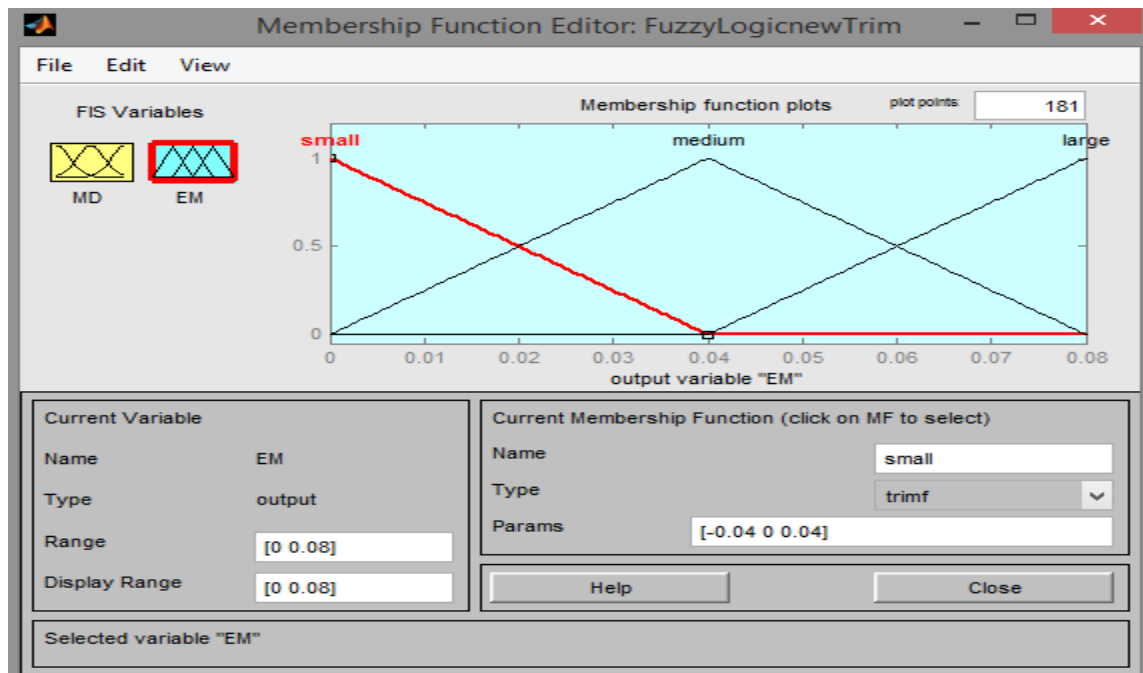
Membership Function Editor: FuzzyLogicnewTrim

File Edit View

FIS Variables

MD EM

Membership function plots

plot points: 181

small medium large

1

0.5

0

0 0.01 0.02 0.03 0.04 0.05 0.06 0.07 0.08

output variable "EM"

Current Variable

Name EM

Type output

Range [0 0.08]

Display Range [0 0.08]

Current Membership Function (click on MF to select)

Name small

Type trimf

Params [-0.04 0 0.04]

Help

Close

Selected variable "EM"